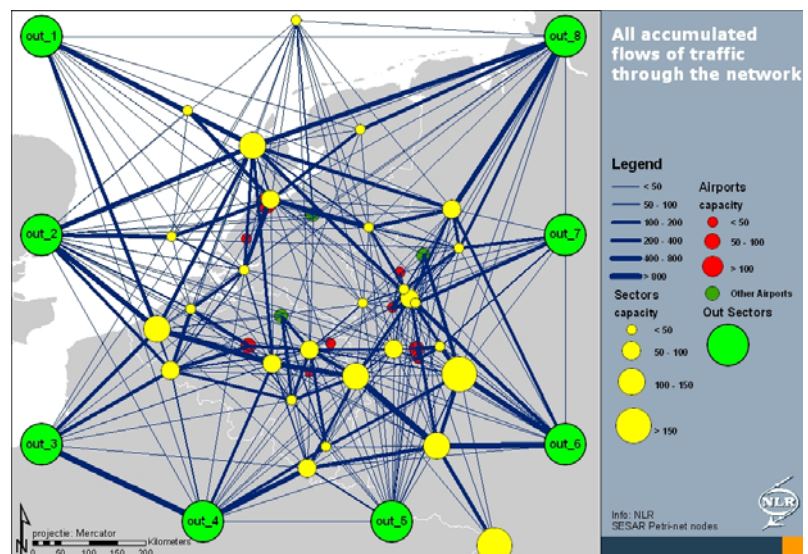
out_1
out_8
out_2
out_7
out_3
out_6
out_4
out_5

All accumulated flows of traffic through the network

Legend

< 50
50 - 100
100 - 200
200 - 400
400 - 800
> 800

Airports
capacity
< 50
50 - 100
> 100
Other Airports

Sectors
capacity
< 50
50 - 100
100 - 150
> 150

Out Sectors

Info: NLR
SESAR Petri-net nodes

NLR

N
projectie: Mercator
0 50 100 150 200
Kilometers